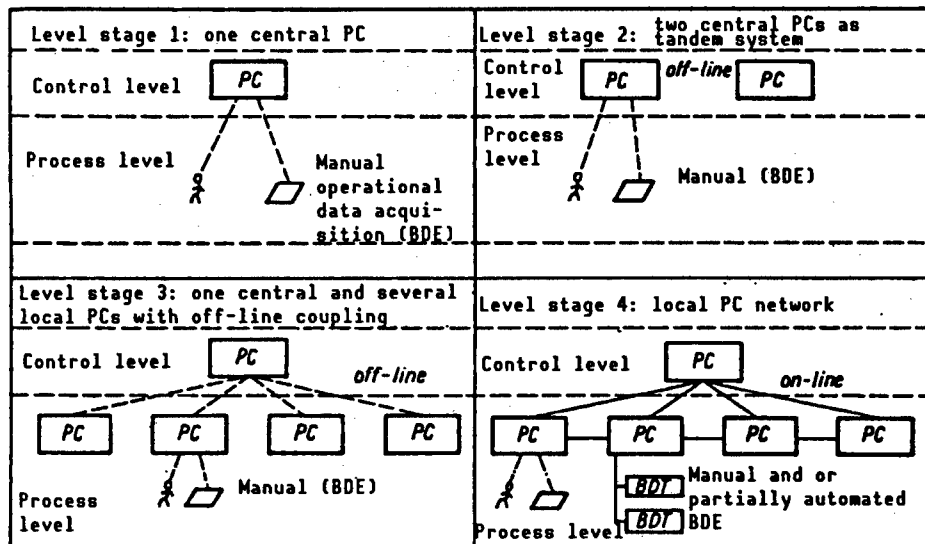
Level stage 1: one central PC

Control level

PC

Process level

Manual operational data acquisition (BDE)

Level stage 2: two central PCs as tandem system

Control level

PC

off-line

PC

Process level

Manual (BDE)

Level stage 3: one central and several local PCs with off-line coupling

Control level

PC

off-line

PC

PC

PC

PC

Manual (BDE)

Process level

Level stage 4: local PC network

Control level

PC

on-line

PC

PC

PC

PC

BDT

BDT

Manual and or partially automated BDE

Process level